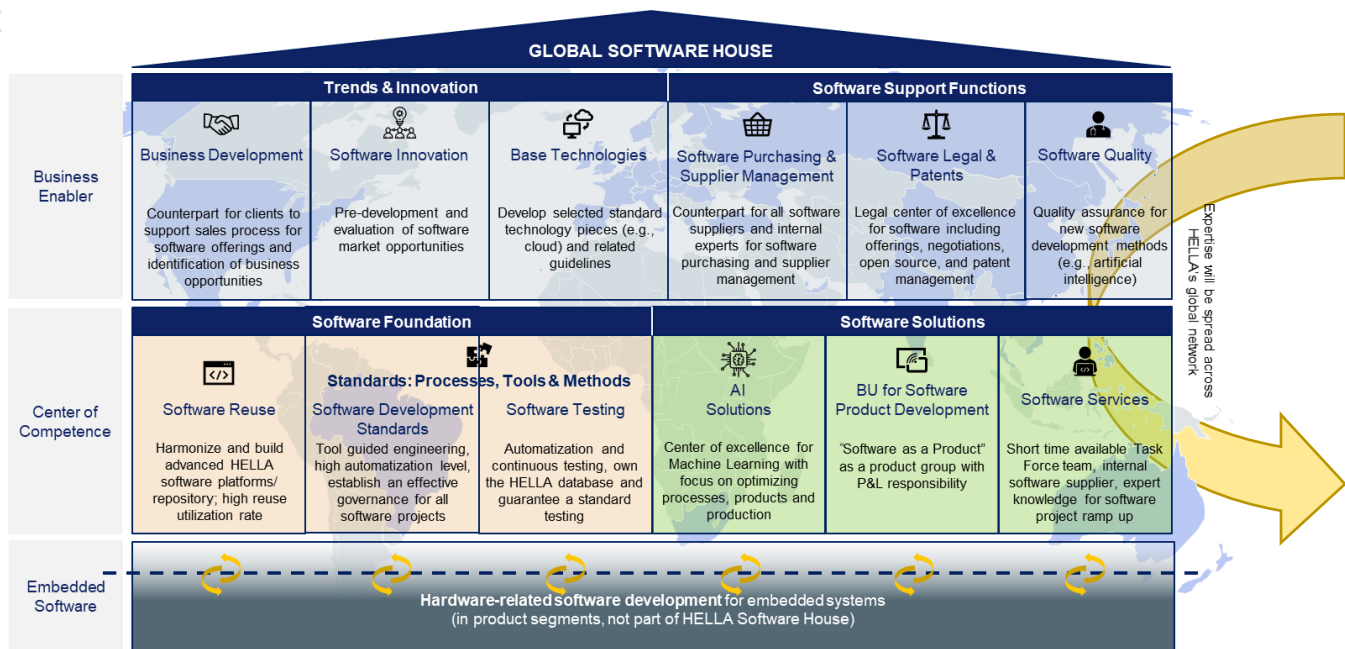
GLOBAL SOFTWARE HOUSE

Business Enabler

Trends & Innovation

Software Support Functions

Business Development

Counterpart for clients to support sales process for software offerings and identification of business opportunities

Software Innovation

Pre-development and evaluation of software market opportunities

Base Technologies

Develop selected standard technology pieces (e.g., cloud) and related guidelines

Software Purchasing & Supplier Management

Counterpart for all software suppliers and internal experts for software purchasing and supplier management

Software Legal & Patents

Legal center of excellence for software including offerings, negotiations, open source, and patent management

Software Quality

Quality assurance for new software development methods (e.g., artificial intelligence)

Expertise will be spread across HELLA's global network

Center of Competence

Software Foundation

Software Solutions

Standards: Processes, Tools & Methods

Software Reuse

Harmonize and build advanced HELLA software platforms/ repository; high reuse utilization rate

Software Development Standards

Tool guided engineering, high automatization level, establish an effective governance for all software projects

Software Testing

Automatization and continuous testing, own the HELLA database and guarantee a standard testing

AI Solutions

Center of excellence for Machine Learning with focus on optimizing processes, products and production

BU for Software Product Development

"Software as a Product" as a product group with P&L responsibility

Software Services

Short time available Task Force team, internal software supplier, expert knowledge for software project ramp up

Embedded Software

Hardware-related software development for embedded systems (in product segments, not part of HELLA Software House)